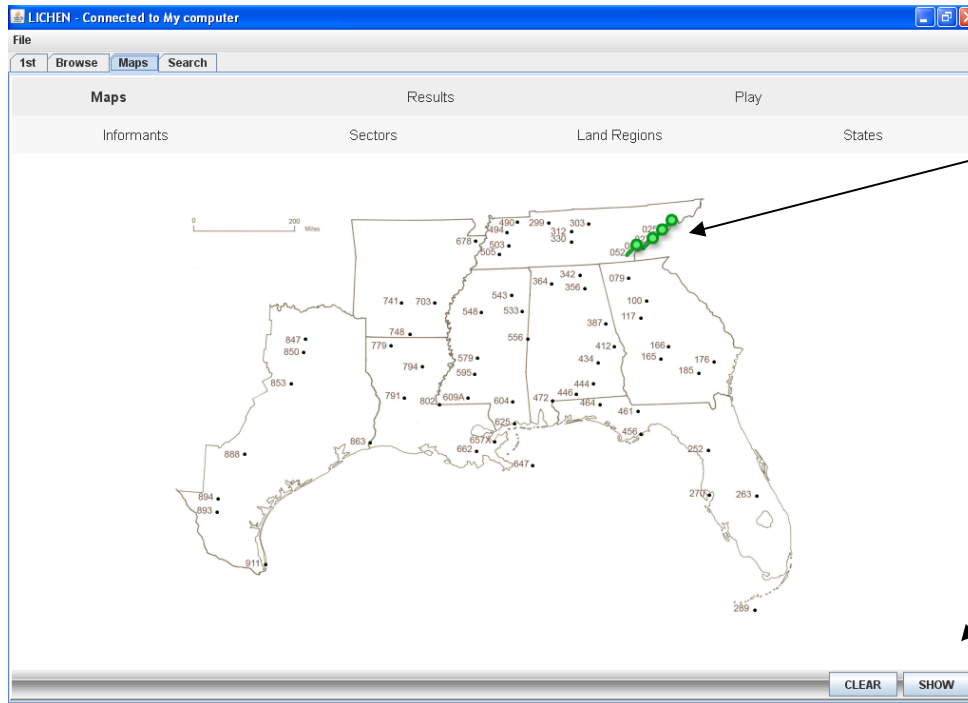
LICHEN - Connected to My computer

File

1st Browse Maps Search

Maps Results Play

Informants Sectors Land Regions States

0 200 Miles

490 299 303 494 312 330 678 503 505 025 052

364 342 356 079 543 741 703 548 533 100 117 748 387 556 779 847 850 412 166 579 434 165 176 794 595 185 853 444 791 802 609A 604 472 446 464 461 825 863 657X 456 662 647 252 888 894 270 263 893 911 289

CLEAR SHOW